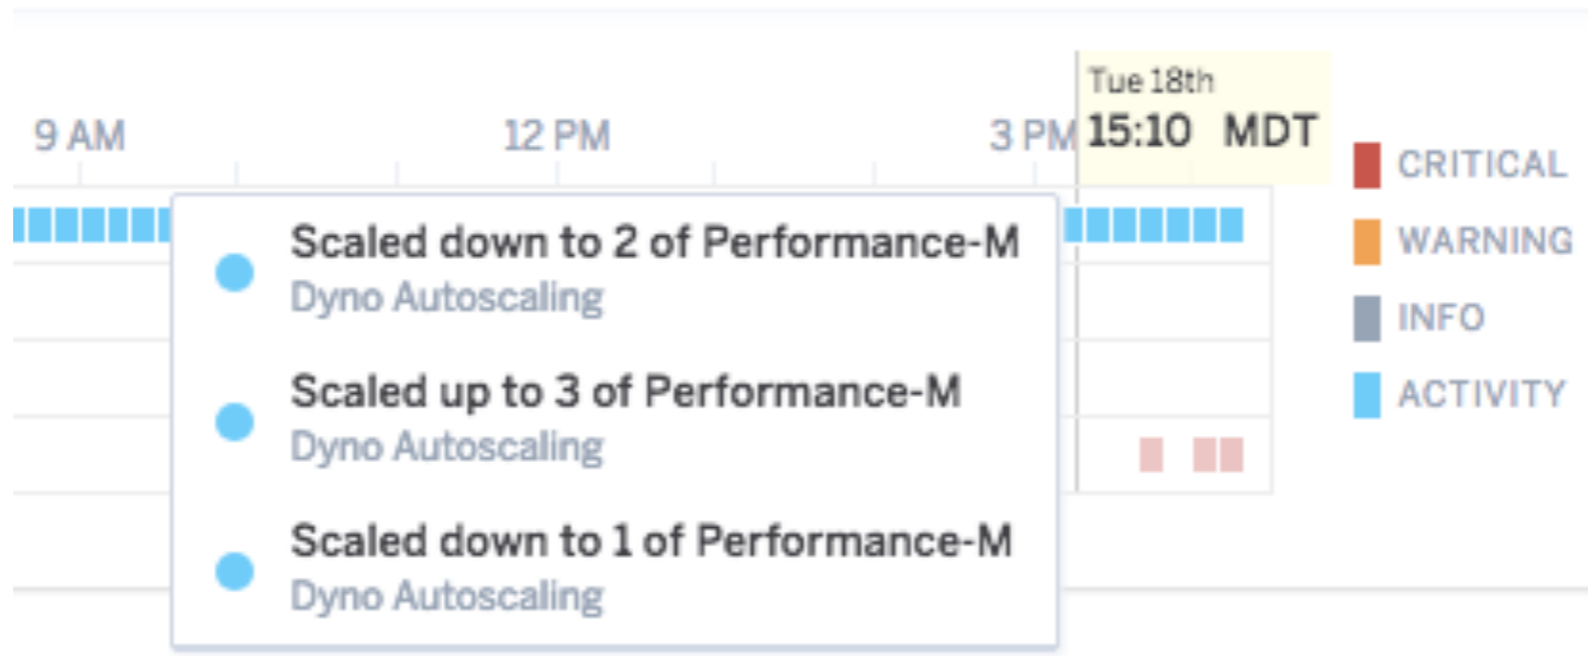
9 AM

12 PM

3 PM

Tue 18th
15:10 MDT

Scaled down to 2 of Performance-M
Dyno Autoscaling

Scaled up to 3 of Performance-M
Dyno Autoscaling

Scaled down to 1 of Performance-M
Dyno Autoscaling

CRITICAL
WARNING
INFO
ACTIVITY